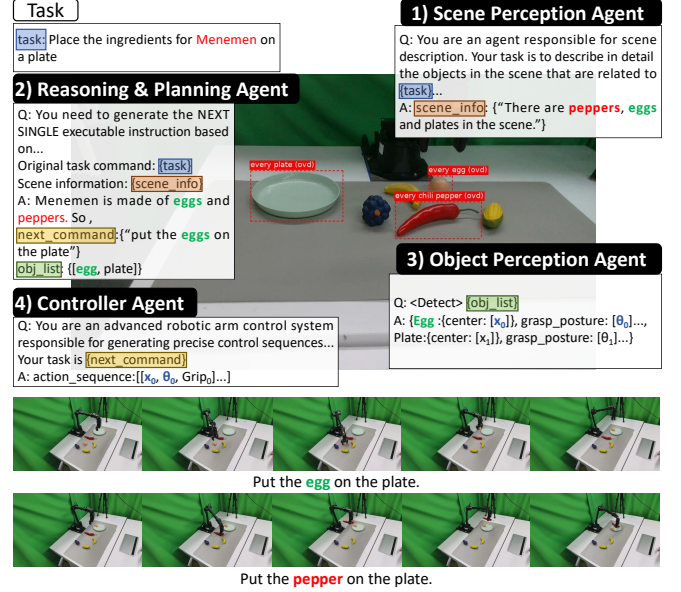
Task

task: Place the ingredients for Menemen on a plate

1) Scene Perception Agent

Q: You are an agent responsible for scene description. Your task is to describe in detail the objects in the scene that are related to {task}...

A: scene_info: {"There are peppers, eggs and plates in the scene."}

2) Reasoning & Planning Agent

Q: You need to generate the NEXT SINGLE executable instruction based on...

Original task command: {task}

Scene information: {scene_info}

A: Menemen is made of eggs and peppers. So ,

next_command:{"put the eggs on the plate"}

obj_list: {[egg, plate]}

every plate (ovd)

every egg (ovd)

every chili pepper (ovd)

3) Object Perception Agent

Q: <Detect> {obj_list}

A: {Egg :{center: [$x_0$], grasp_posture: [$\theta_0$]..., Plate:{center: [$x_1$]}, grasp_posture: [$\theta_1$]...}

4) Controller Agent

Q: You are an advanced robotic arm control system responsible for generating precise control sequences...

Your task is {next_command}

A: action_sequence:[[$x_0$, $\theta_0$, Grip$_0$]...]

Put the egg on the plate.

Put the pepper on the plate.